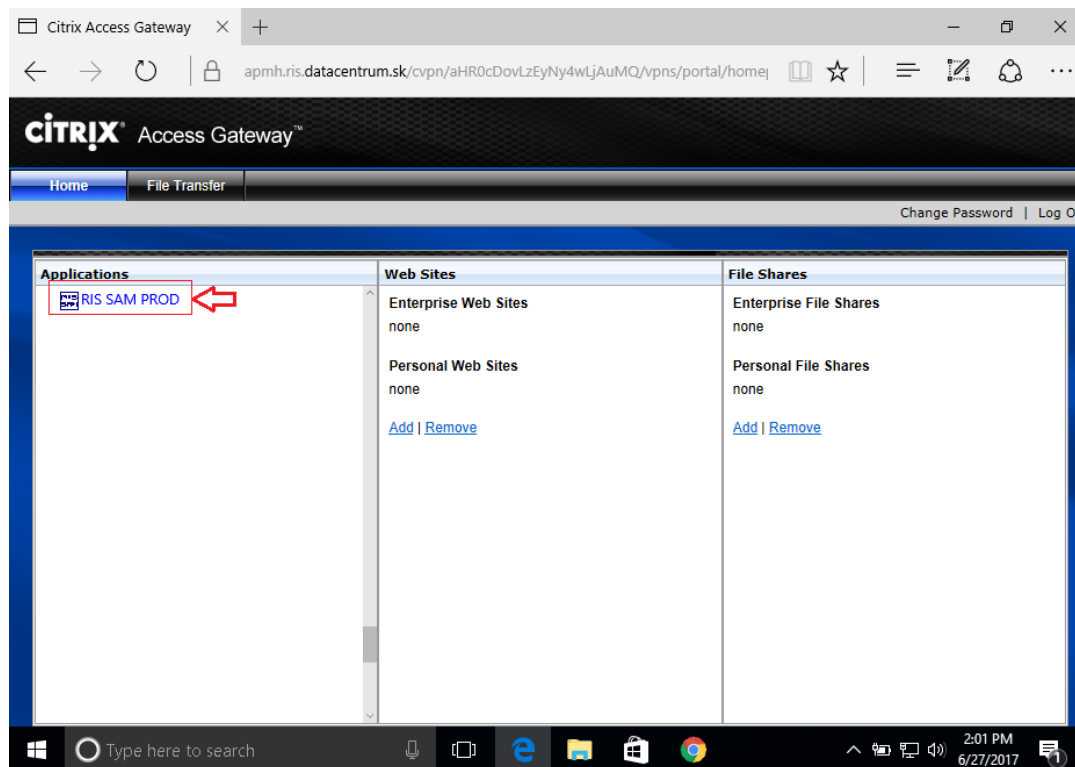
Citrix Access Gateway

apmh.ris.datacentrum.sk/cvpn/aHR0cDovLzEyNy4wLjAuMQ/vpns/portal/home|

CiTRIX Access Gateway™

Home | File Transfer

Change Password | Log O

| Applications | Web Sites | File Shares |
|---|---|---|
| RIS SAM PROD | Enterprise Web Sites<br>none<br><br>Personal Web Sites<br>none<br><br>Add \| Remove | Enterprise File Shares<br>none<br><br>Personal File Shares<br>none<br><br>Add \| Remove |

Type here to search

2:01 PM
6/27/2017

1